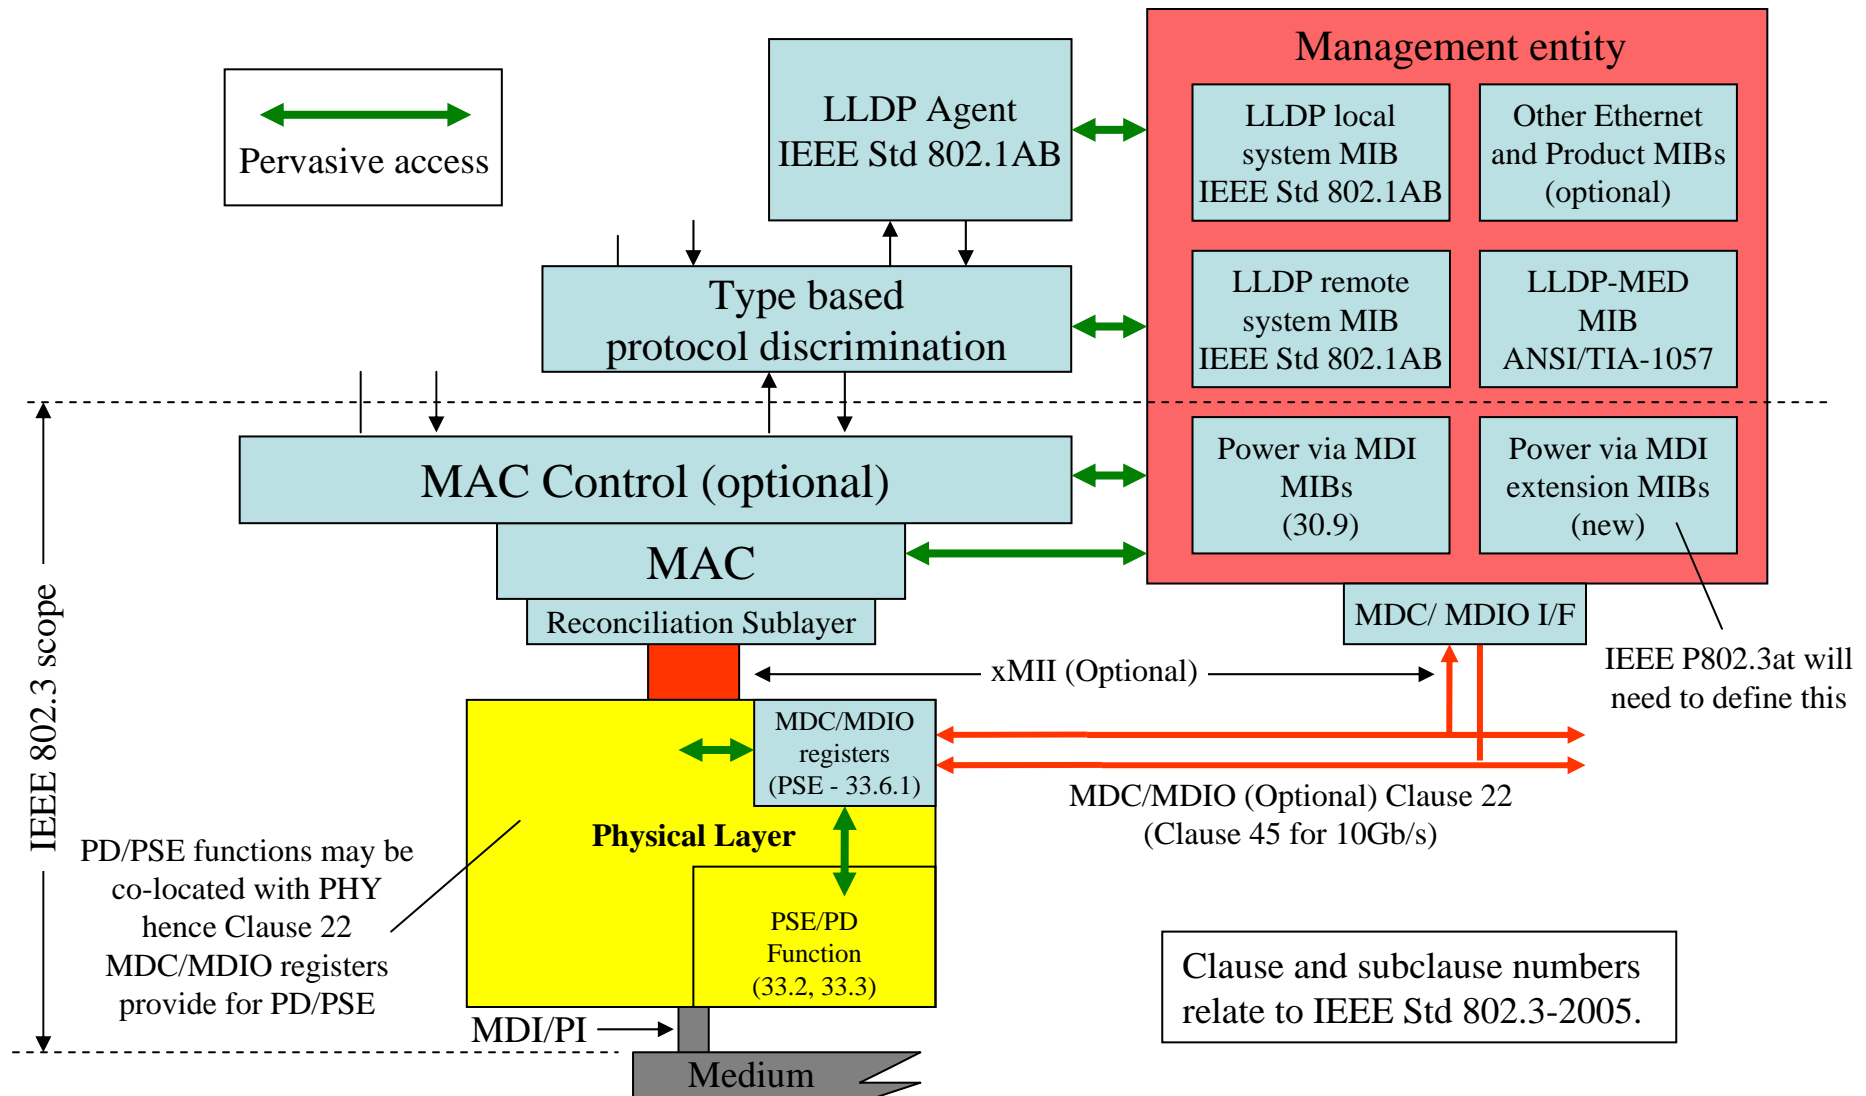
Pervasive access

LLDP Agent
IEEE Std 802.1AB

Management entity

LLDP local system MIB IEEE Std 802.1AB

Other Ethernet and Product MIBs (optional)

Type based protocol discrimination

LLDP remote system MIB IEEE Std 802.1AB

LLDP-MED MIB ANSI/TIA-1057

MAC Control (optional)

Power via MDI MIBs (30.9)

Power via MDI extension MIBs (new)

MAC

Reconciliation Sublayer

MDC/ MDIO I/F

xMII (Optional)

IEEE P802.3at will need to define this

MDC/MDIO registers (PSE - 33.6.1)

MDC/MDIO (Optional) Clause 22
(Clause 45 for 10Gb/s)

IEEE 802.3 scope

Physical Layer

PD/PSE functions may be co-located with PHY hence Clause 22 MDC/MDIO registers provide for PD/PSE

PSE/PD Function (33.2, 33.3)

Clause and subclause numbers relate to IEEE Std 802.3-2005.

MDI/PI

Medium